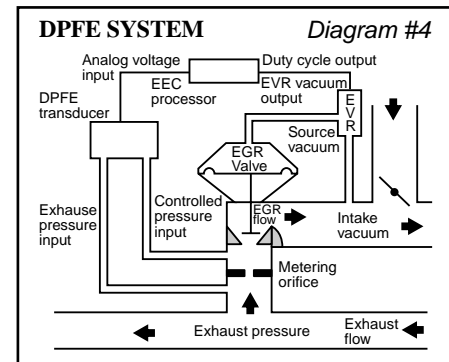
DPFE SYSTEM Diagram #4

Analog voltage input

Duty cycle output

EEC processor

EVR vacuum output

DPFE transducer

E
V
R

Source vacuum

EGR Valve

Exhause pressure input

Controlled pressure input

EGR flow

Intake vacuum

Metering orifice

Exhaust pressure

Exhaust flow